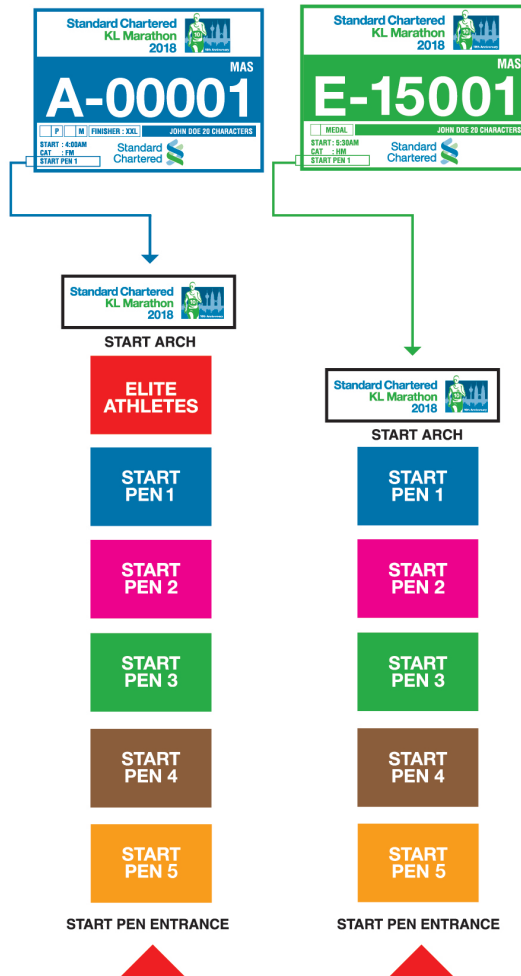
Standard Chartered KL Marathon 2018

MAS

A-00001

P M FINISHER : XXL JOHN DOE 20 CHARACTERS

START : 4:00AM
CAT : FM
START PEN 1

Standard Chartered

Standard Chartered KL Marathon 2018

MAS

E-15001

MEDAL JOHN DOE 20 CHARACTERS

START : 5:30AM
CAT : HM
START PEN 1

Standard Chartered

Standard Chartered KL Marathon 2018

START ARCH

ELITE ATHLETES

START PEN 1

START PEN 2

START PEN 3

START PEN 4

START PEN 5

START PEN ENTRANCE

Standard Chartered KL Marathon 2018

START ARCH

START PEN 1

START PEN 2

START PEN 3

START PEN 4

START PEN 5

START PEN ENTRANCE